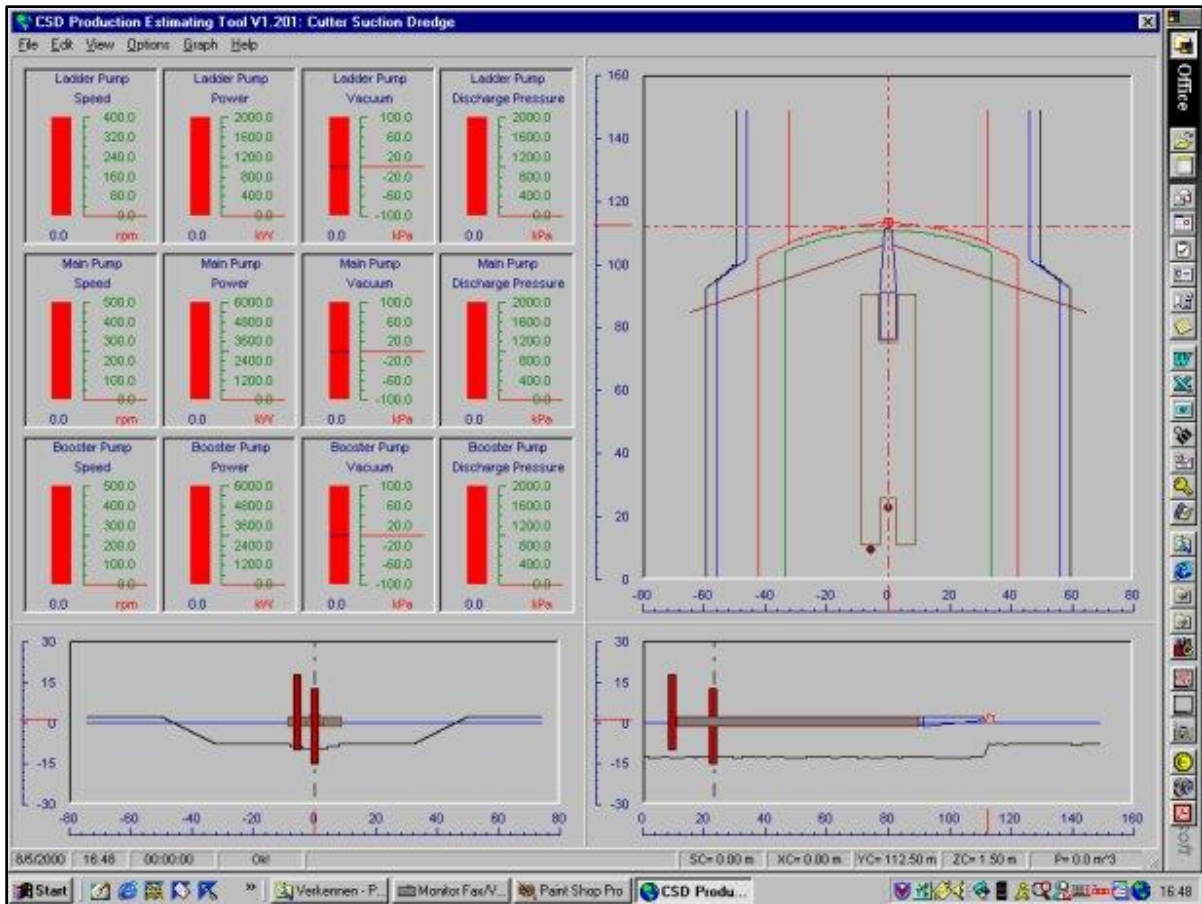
CSD Production Estimating Tool V1.201: Cutter Suction Dredge

File Edit View Options Graph Help

Ladder Pump Speed
400.0
320.0
240.0
160.0
80.0
0.0
0.0 rpm

Ladder Pump Power
2000.0
1600.0
1200.0
800.0
400.0
0.0
0.0 kW

Ladder Pump Vacuum
100.0
60.0
20.0
-20.0
-60.0
-100.0
0.0 kPa

Ladder Pump Discharge Pressure
2000.0
1600.0
1200.0
800.0
400.0
0.0
0.0 kPa

Main Pump Speed
500.0
400.0
300.0
200.0
100.0
0.0
0.0 rpm

Main Pump Power
6000.0
4800.0
3600.0
2400.0
1200.0
0.0
0.0 kW

Main Pump Vacuum
100.0
60.0
20.0
-20.0
-60.0
-100.0
0.0 kPa

Main Pump Discharge Pressure
2000.0
1600.0
1200.0
800.0
400.0
0.0
0.0 kPa

Booster Pump Speed
500.0
400.0
300.0
200.0
100.0
0.0
0.0 rpm

Booster Pump Power
6000.0
4800.0
3600.0
2400.0
1200.0
0.0
0.0 kW

Booster Pump Vacuum
100.0
60.0
20.0
-20.0
-60.0
-100.0
0.0 kPa

Booster Pump Discharge Pressure
2000.0
1600.0
1200.0
800.0
400.0
0.0
0.0 kPa

160
140
120
100
80
60
40
20
0
-80 -60 -40 -20 0 20 40 60 80

30
15
0
-15
-30
-80 -60 -40 -20 0 20 40 60 80

30
15
0
-15
-30
0 20 40 60 80 100 120 140 160

8/6/2000 | 16:46 | 00:00:00 | Ok! | SC= 0.00 m | XC= 0.00 m | YC= 112.50 m | ZC= 1.50 m | P= 0.0 m^3

Office

Start | Verkennen - P... | Monitor Fax/V... | Paint Shop Pro | CSD Produ... | 16:48